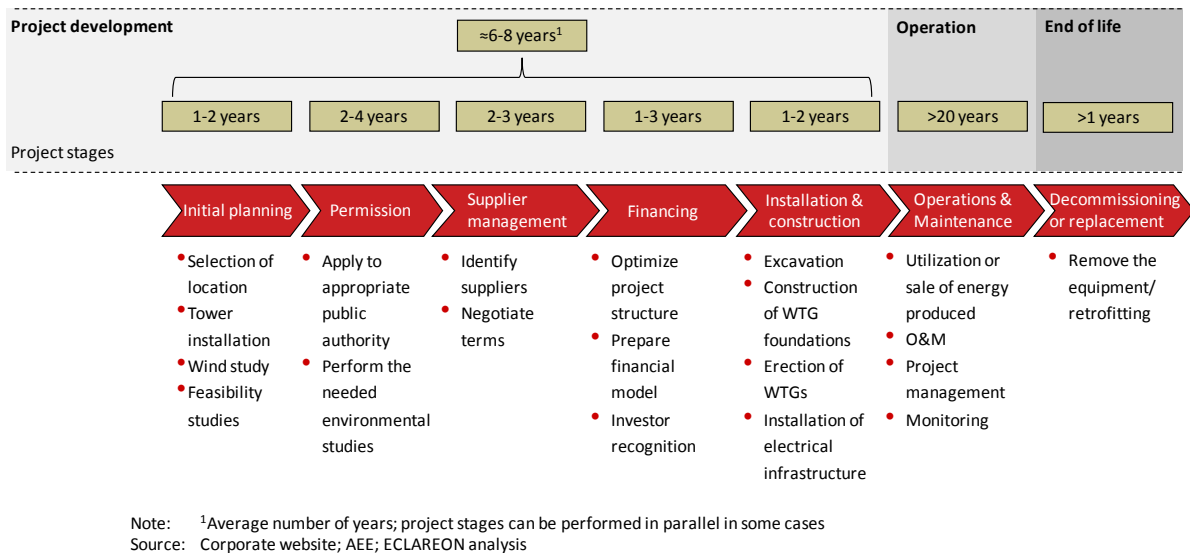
Project development

≈6-8 years$^1$

Operation

End of life

1-2 years

2-4 years

2-3 years

1-3 years

1-2 years

>20 years

>1 years

Project stages

Initial planning

Permission

Supplier management

Financing

Installation & construction

Operations & Maintenance

Decommissioning or replacement

• Selection of location
• Tower installation
• Wind study
• Feasibility studies

• Apply to appropriate public authority
• Perform the needed environmental studies

• Identify suppliers
• Negotiate terms

• Optimize project structure
• Prepare financial model
• Investor recognition

• Excavation
• Construction of WTG foundations
• Erection of WTGs
• Installation of electrical infrastructure

• Utilization or sale of energy produced
• O&M
• Project management
• Monitoring

• Remove the equipment/ retrofitting

Note: $^1$Average number of years; project stages can be performed in parallel in some cases
Source: Corporate website; AEE; ECLAREON analysis